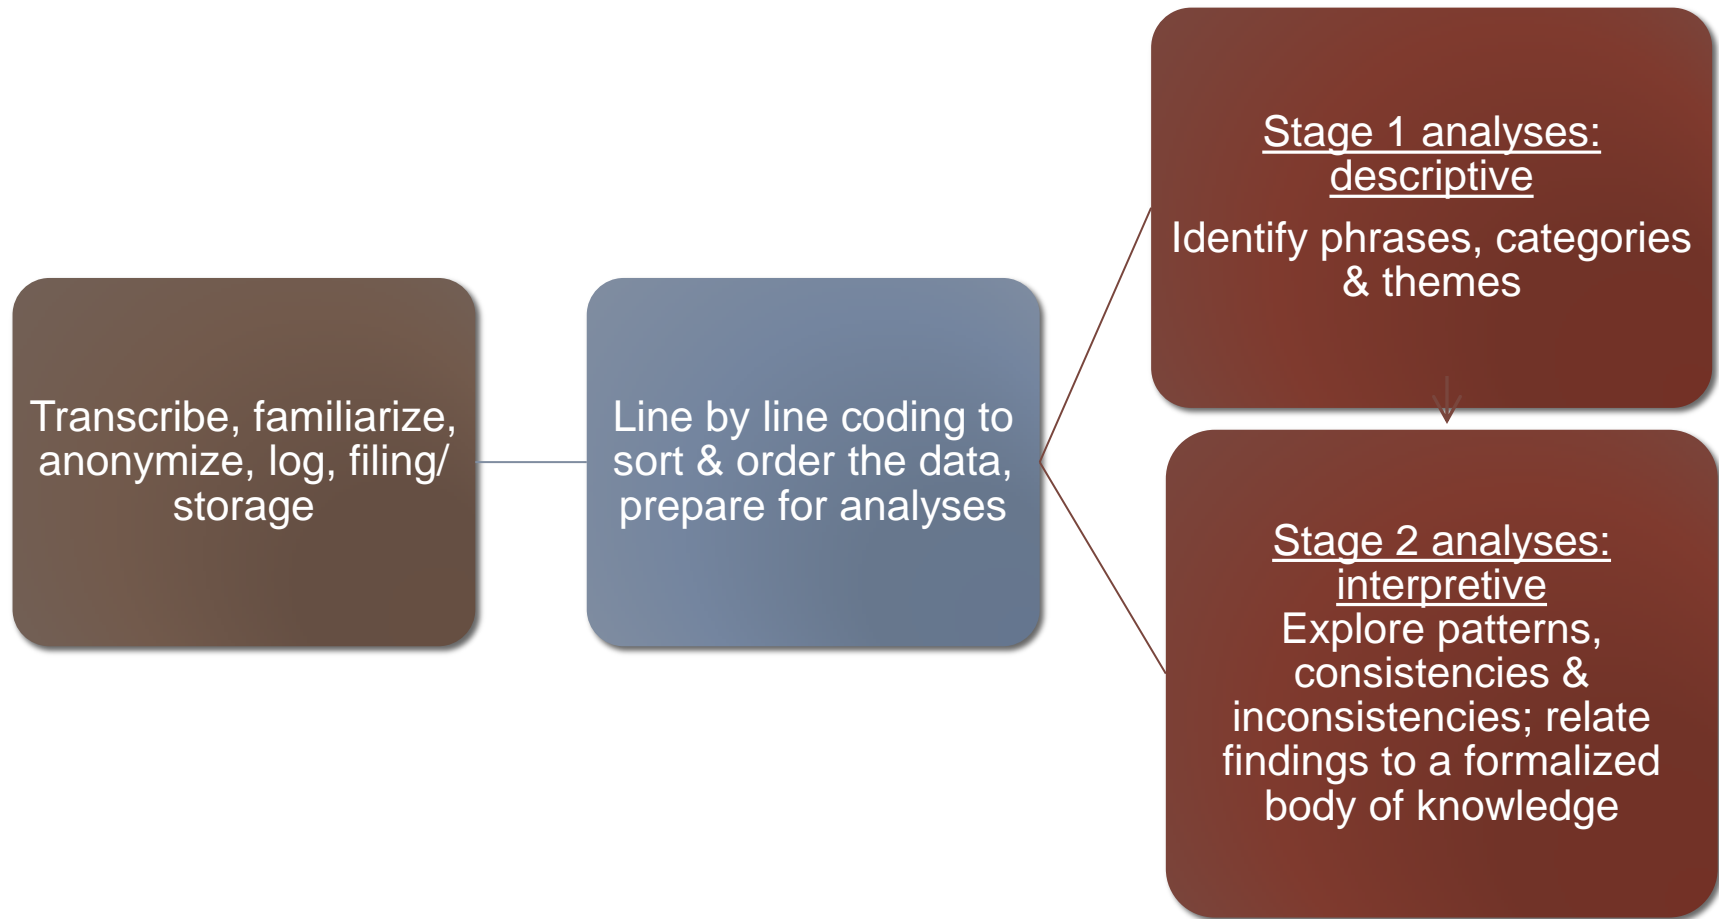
Transcribe, familiarize, anonymize, log, filing/ storage

Line by line coding to sort & order the data, prepare for analyses

Stage 1 analyses: descriptive

Identify phrases, categories & themes

Stage 2 analyses: interpretive

Explore patterns, consistencies & inconsistencies; relate findings to a formalized body of knowledge